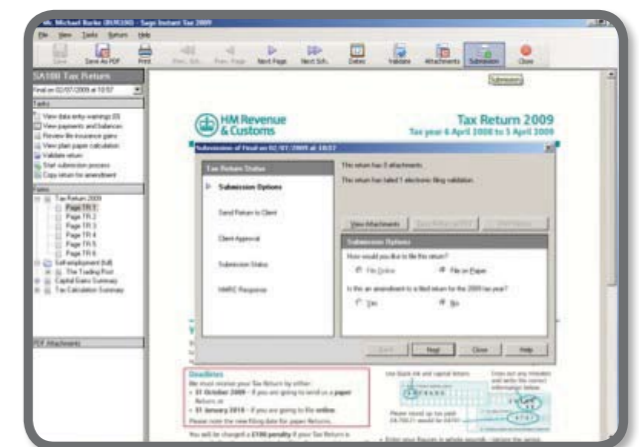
Mr. Michael Burke (BUR100) - Sage Instant Tax 2009

File View Tasks Return Help

Save Save As PDF Print Prev. Sch. Prev. Page Next Page Next Sch. Datec Validate Attachments Submission Close

Submission

SA100 Tax Return

Final on 02/07/2009 at 10:57

Tasks

View data entry warnings (0)
View payments and balances
Review life insurance gains
View plain paper calculation
Validate return
Start submission process
Copy return for amendment

Forms

Tax Return 2009
Page TR 1
Page TR 2
Page TR 3
Page TR 4
Page TR 5
Page TR 6
Self-employment (full)
The Trading Post
Capital Gains Summary
Tax Calculation Summary

PDF Attachments

HM Revenue & Customs

Tax Return 2009
Tax year 6 April 2008 to 5 April 2009

Submission of Final on 02/07/2009 at 10:57

Tax Return Status

Submission Options

Send Return to Client

Client Approval

Submission Status

HMRC Response

This return has 0 attachments.

This return has failed 1 electronic filing validation.

View Attachments

Submission Options

How would you like to file this return?

File Online File on Paper

Is this an amendment to a filed return for the 2009 tax year?

Yes No

Back Next Close Help

Deadlines

We must receive your Tax Return by either:
• 31 October 2009 – if you are going to send us a paper Return, or
• 31 January 2010 – if you are going to file online.

Please note the new filing date for paper Returns.

You will be charged a £100 penalty if your Tax Return is

Use black ink and capital letters

Please round up tax paid

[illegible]